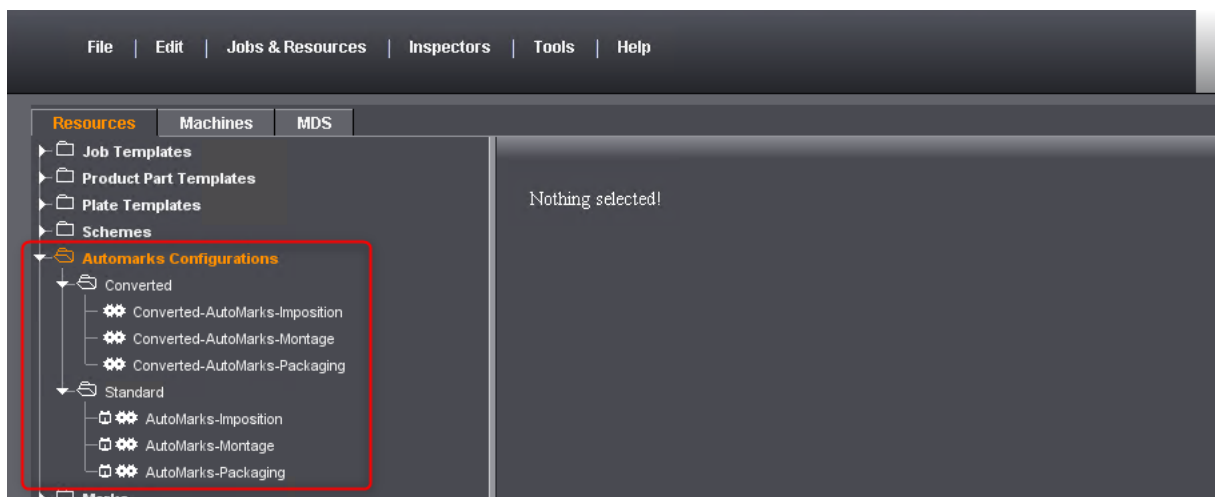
File | Edit | Jobs & Resources | Inspectors | Tools | Help

Resources Machines MDS

Job Templates
Product Part Templates
Plate Templates
Schemes
Automarks Configurations
Converted
Converted-AutoMarks-Imposition
Converted-AutoMarks-Montage
Converted-AutoMarks-Packaging
Standard
AutoMarks-Imposition
AutoMarks-Montage
AutoMarks-Packaging
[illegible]

Nothing selected!